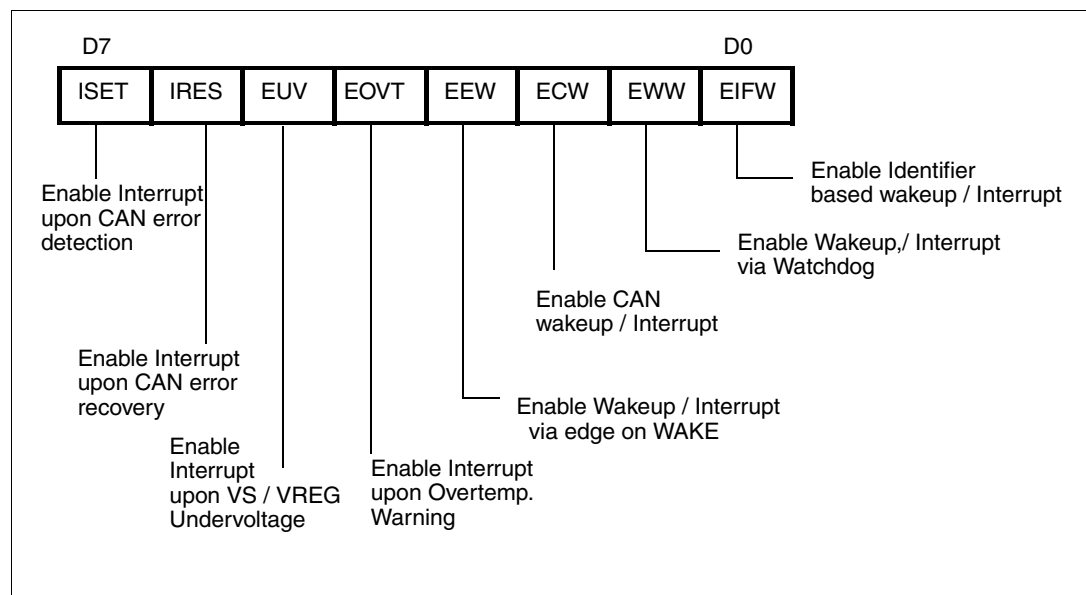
D7

D0

| ISET | IRES | EUV | EOVT | EEW | ECW | EWW | EIFW |
|---|---|---|---|---|---|---|---|

Enable Identifier based wakeup / Interrupt

Enable Interrupt upon CAN error detection

Enable Wakeup,/ Interrupt via Watchdog

Enable CAN wakeup / Interrupt

Enable Interrupt upon CAN error recovery

Enable Wakeup / Interrupt via edge on WAKE

Enable Interrupt upon VS / VREG Undervoltage

Enable Interrupt upon Overtemp. Warning